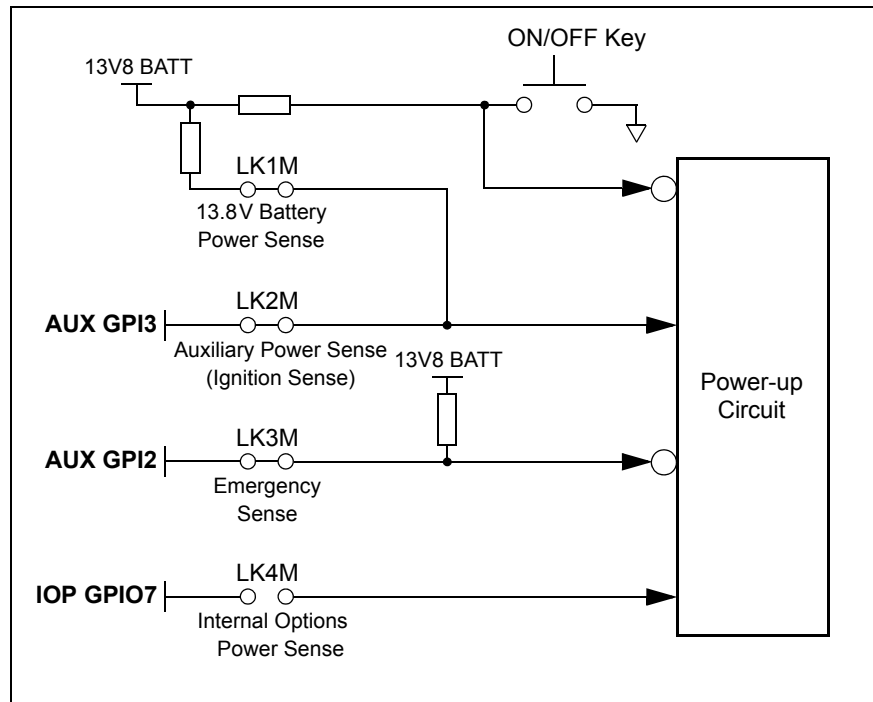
13V8 BATT

ON/OFF Key

LK1M

13.8V Battery Power Sense

LK2M

AUX GPI3

Auxiliary Power Sense (Ignition Sense)

13V8 BATT

Power-up Circuit

LK3M

AUX GPI2

Emergency Sense

LK4M

IOP GPIO7

Internal Options Power Sense